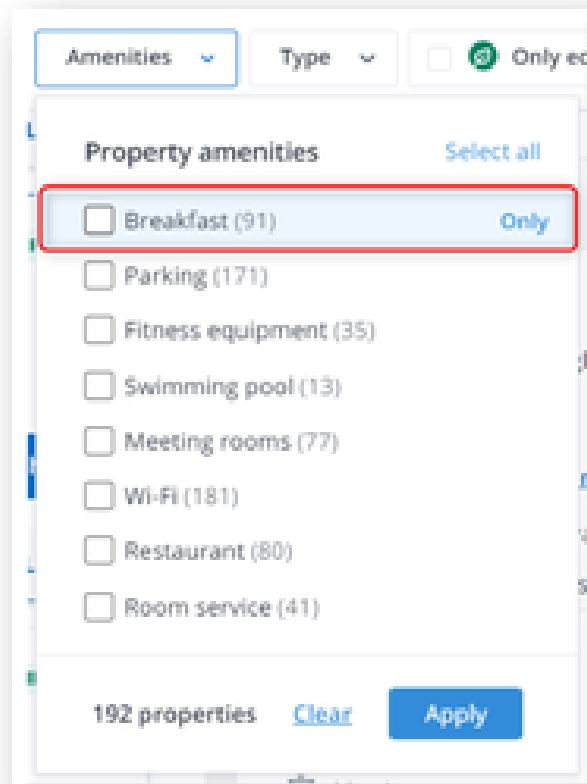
Amenities

Type

Only ec

Property amenities

Select all

Breakfast (91)

Only

Parking (171)

Fitness equipment (35)

Swimming pool (13)

Meeting rooms (77)

Wi-Fi (181)

Restaurant (80)

Room service (41)

192 properties

Clear

Apply